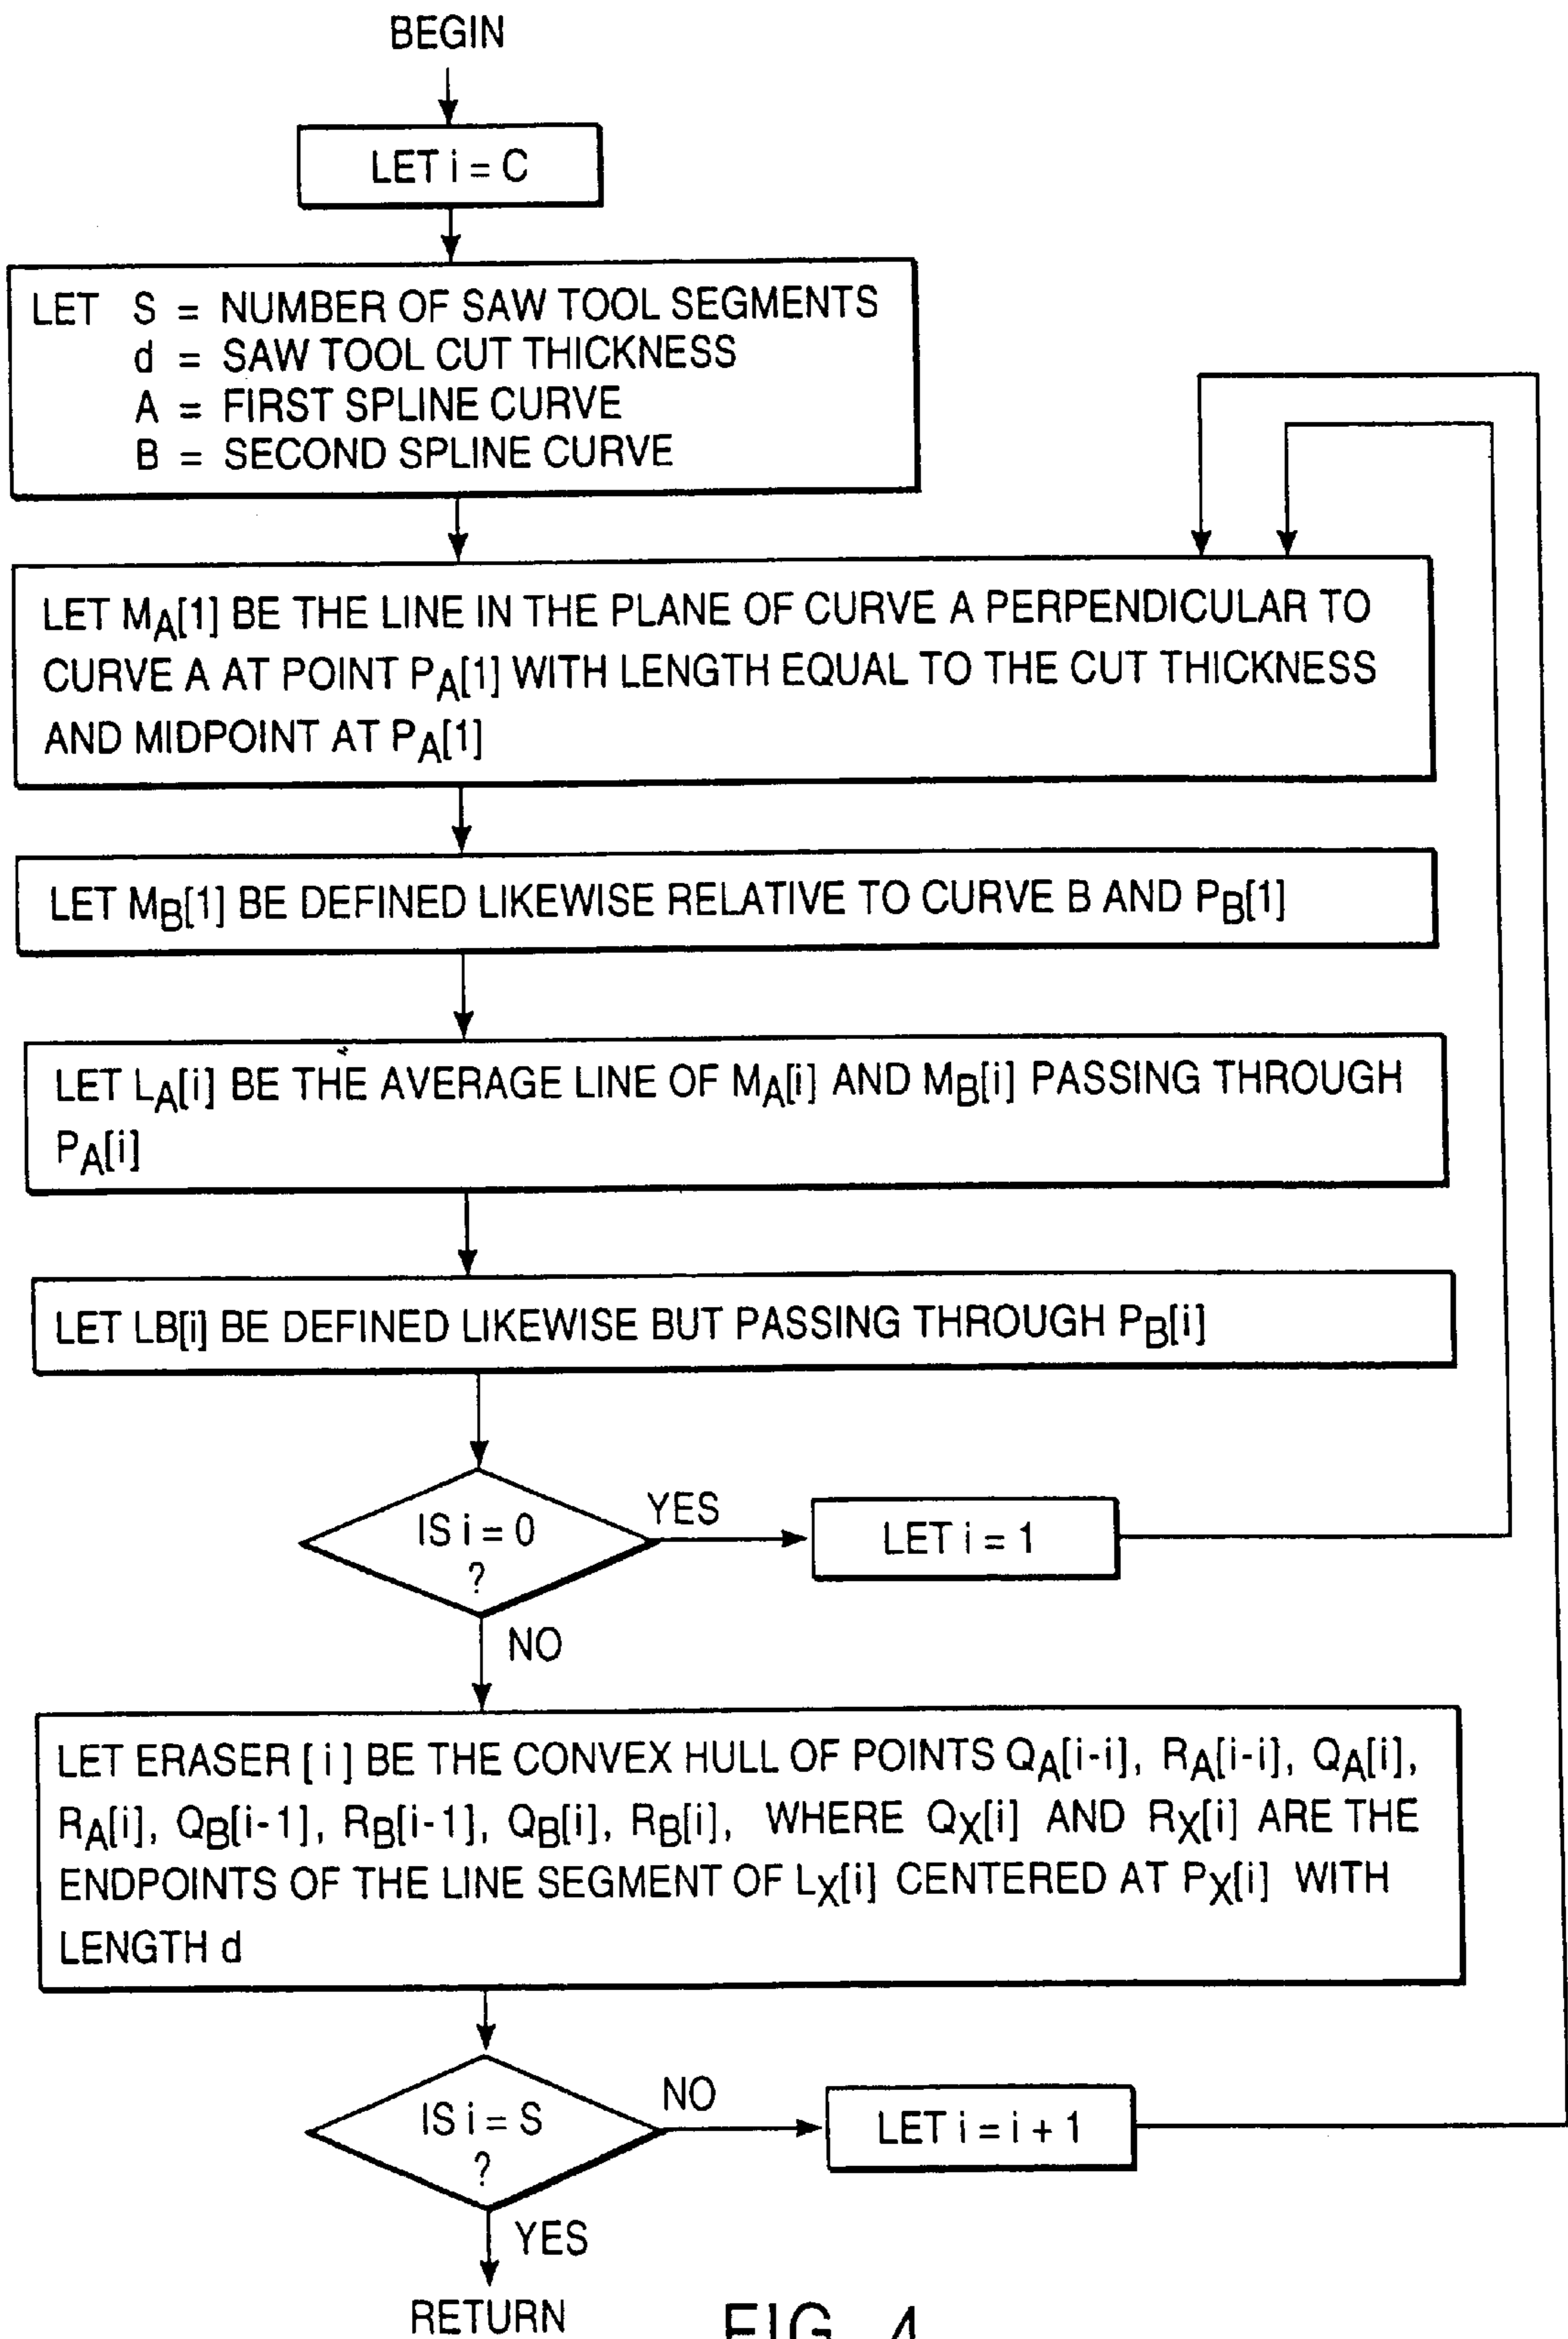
BEGIN

LET i = C

LET S = NUMBER OF SAW TOOL SEGMENTS
d = SAW TOOL CUT THICKNESS
A = FIRST SPLINE CURVE
B = SECOND SPLINE CURVE

LET $M_A[1]$ BE THE LINE IN THE PLANE OF CURVE A PERPENDICULAR TO CURVE A AT POINT $P_A[1]$ WITH LENGTH EQUAL TO THE CUT THICKNESS AND MIDPOINT AT $P_A[1]$

LET $M_B[1]$ BE DEFINED LIKEWISE RELATIVE TO CURVE B AND $P_B[1]$

LET $L_A[i]$ BE THE AVERAGE LINE OF $M_A[i]$ AND $M_B[i]$ PASSING THROUGH $P_A[i]$

LET LB[i] BE DEFINED LIKEWISE BUT PASSING THROUGH $P_B[i]$

IS i = 0 ?

YES

LET i = 1

NO

LET ERASER [ i ] BE THE CONVEX HULL OF POINTS $Q_A[i-i]$, $R_A[i-i]$, $Q_A[i]$, $R_A[i]$, $Q_B[i-1]$, $R_B[i-1]$, $Q_B[i]$, $R_B[i]$, WHERE $Q_X[i]$ AND $R_X[i]$ ARE THE ENDPOINTS OF THE LINE SEGMENT OF $L_X[i]$ CENTERED AT $P_X[i]$ WITH LENGTH d

IS i = S ?

NO

LET i = i + 1

YES

RETURN

FIG. 4